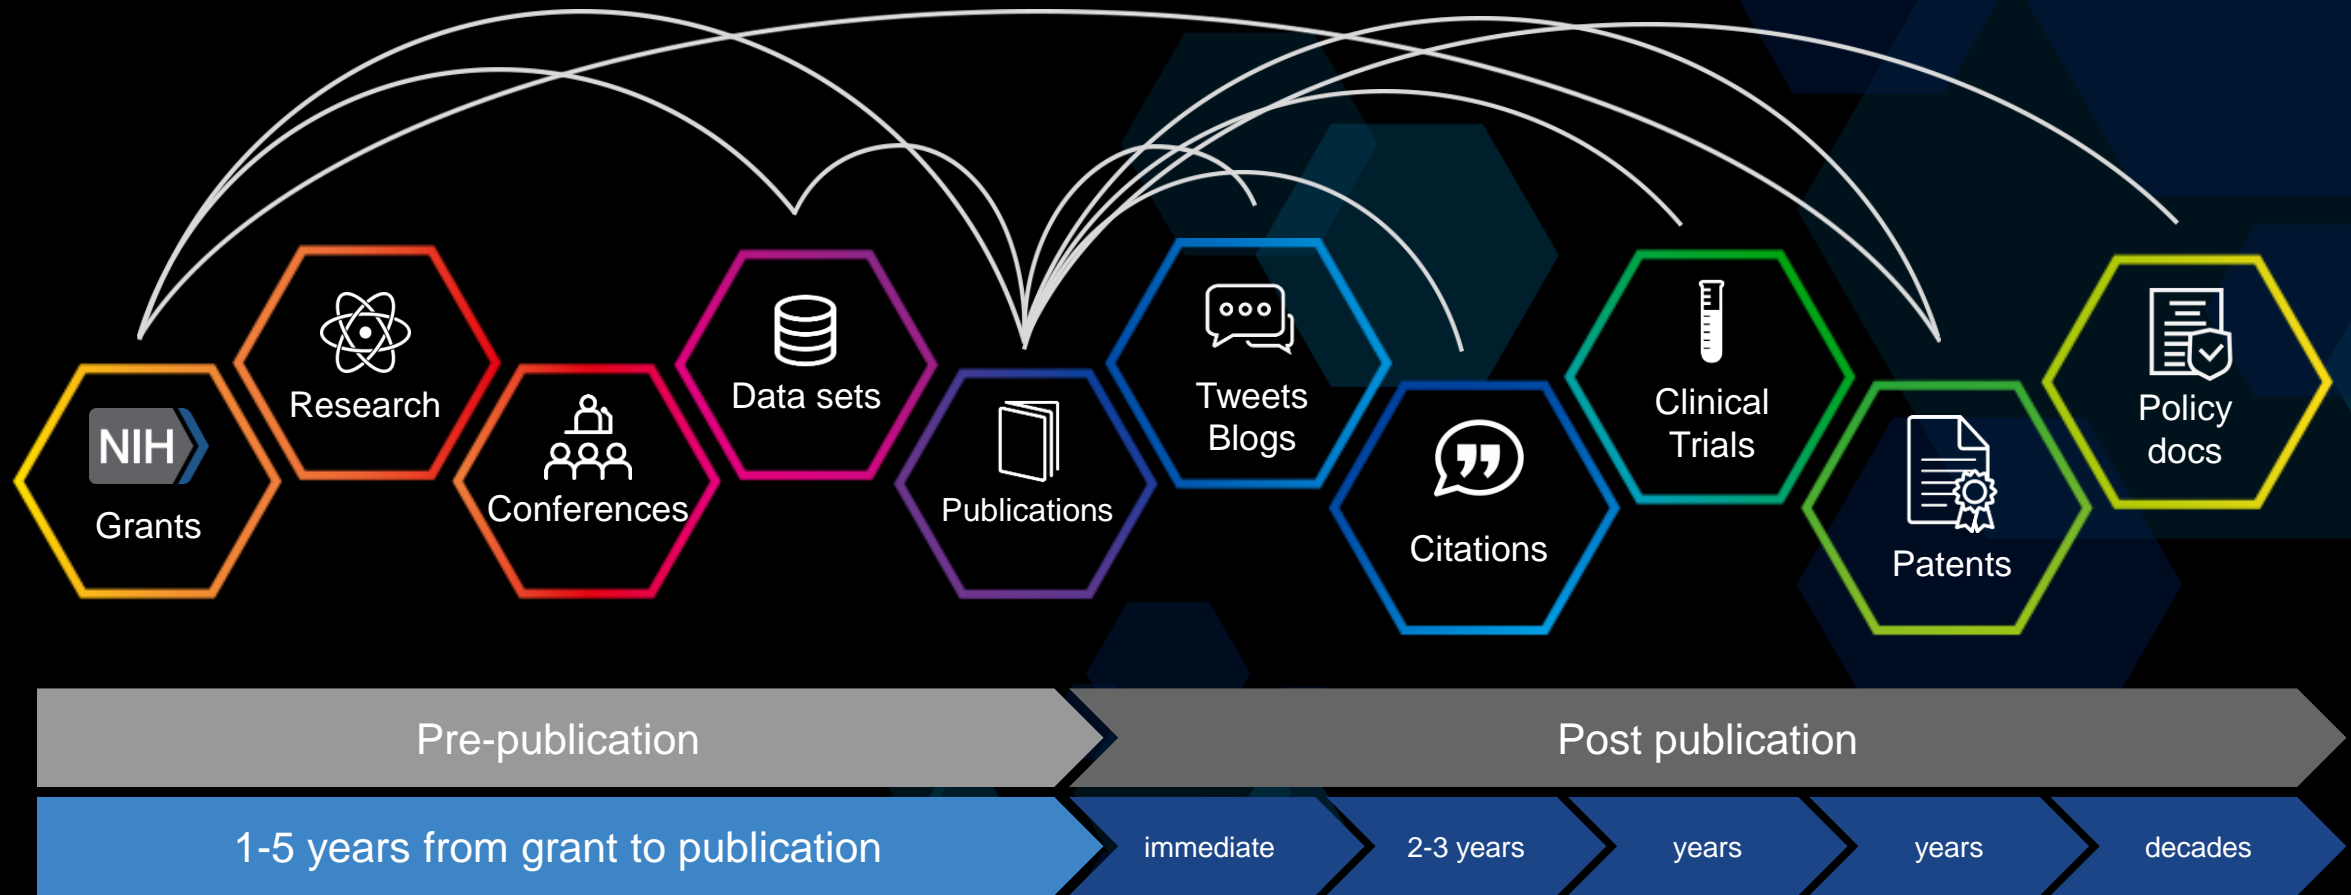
NIH
Grants

Research

Conferences

Data sets

Publications

Tweets
Blogs

Citations

Clinical
Trials

Patents

Policy
docs

Pre-publication

Post publication

1-5 years from grant to publication

immediate

2-3 years

years

years

decades